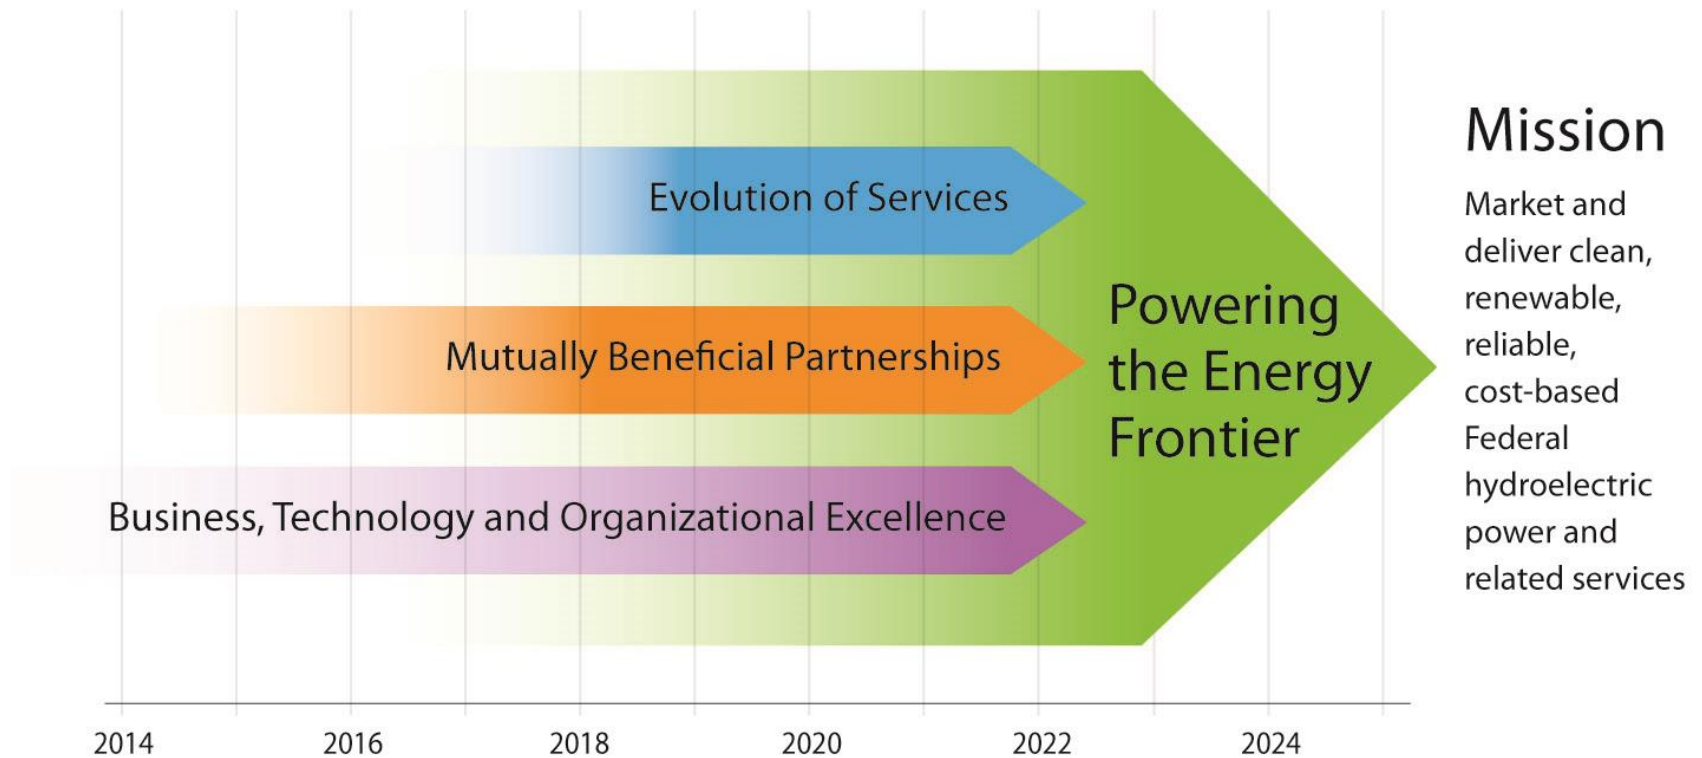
Evolution of Services

Mutually Beneficial Partnerships

Business, Technology and Organizational Excellence

Powering the Energy Frontier

Mission

Market and deliver clean, renewable, reliable, cost-based Federal hydroelectric power and related services

2014 2016 2018 2020 2022 2024